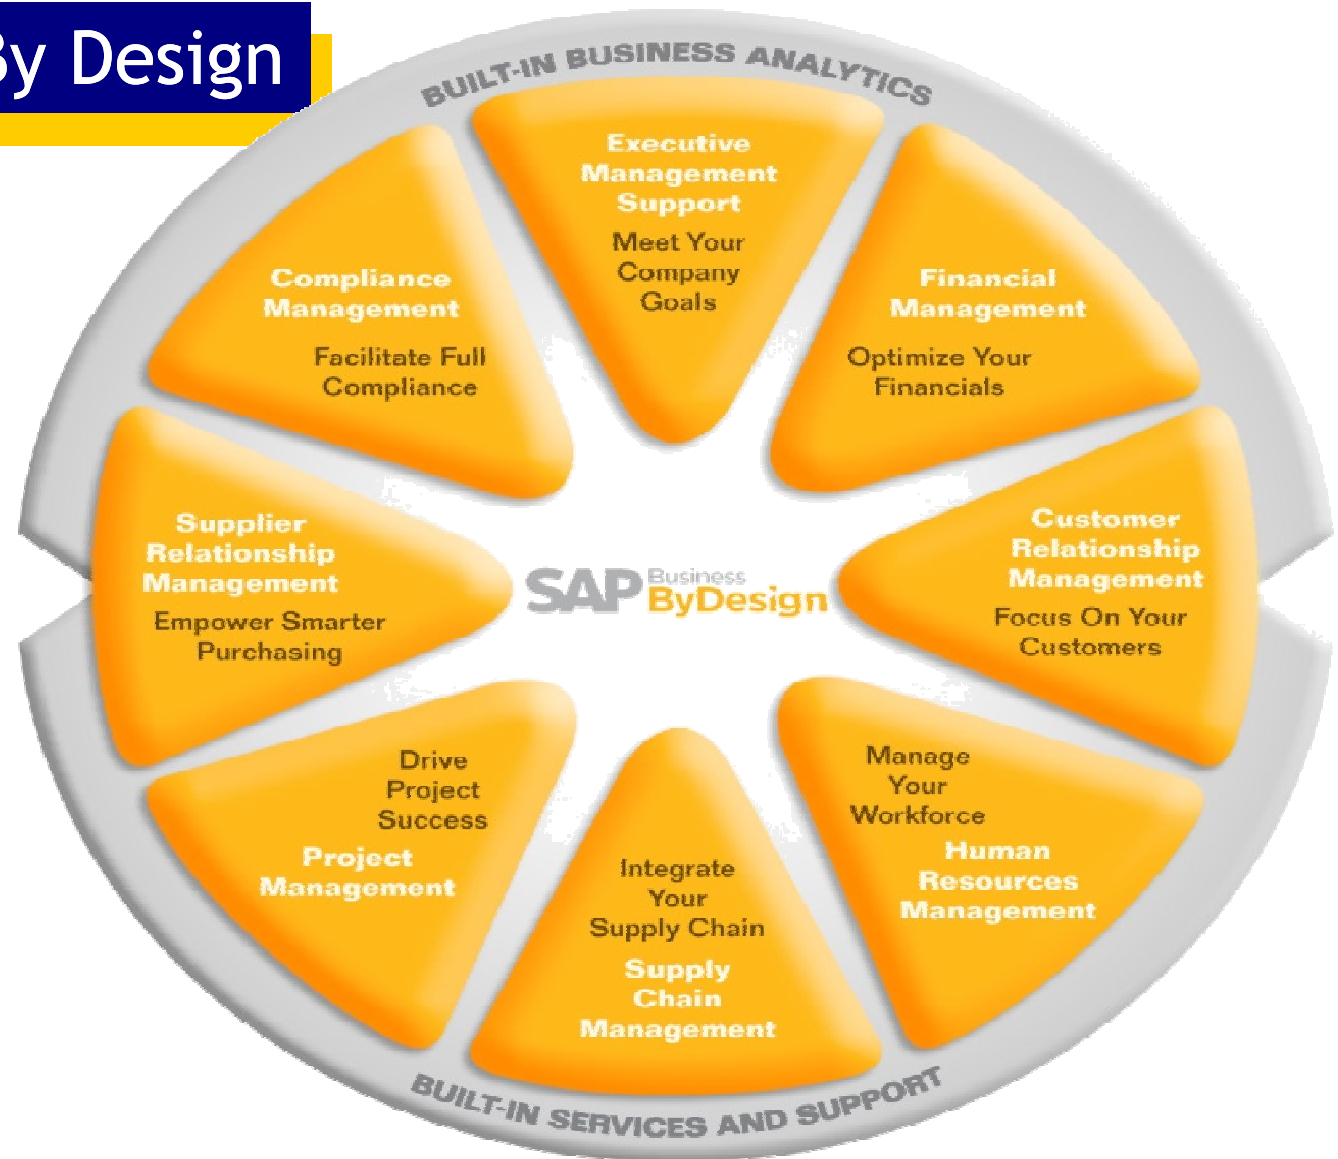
By Design

BUILT-IN BUSINESS ANALYTICS

Executive Management Support

Meet Your Company Goals

Financial Management

Optimize Your Financials

Customer Relationship Management

Focus On Your Customers

Manage Your Workforce

Human Resources Management

Integrate Your Supply Chain

Supply Chain Management

Drive Project Success

Project Management

Supplier Relationship Management

Empower Smarter Purchasing

Compliance Management

Facilitate Full Compliance

SAP Business ByDesign

BUILT-IN SERVICES AND SUPPORT